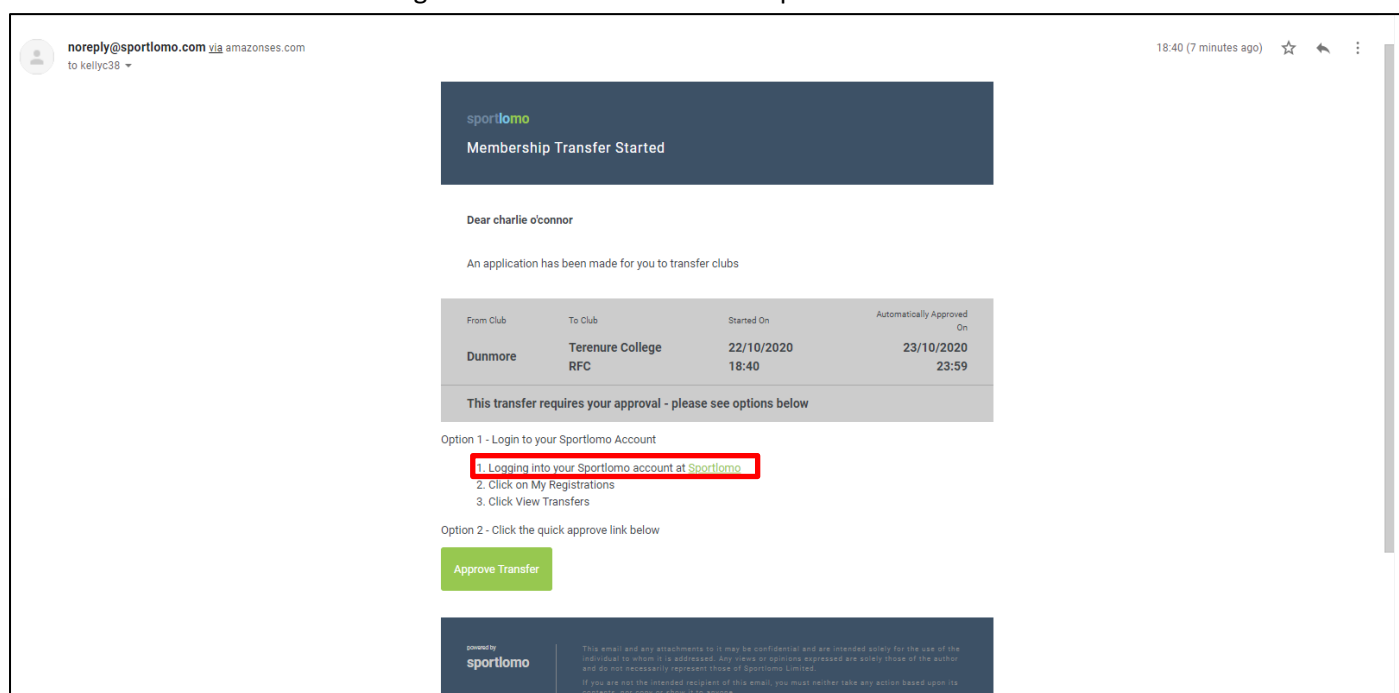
noreply@sportlomo.com via amazonses.com
to kellyc38

18:40 (7 minutes ago)

sportlomo
Membership Transfer Started

Dear charlie o'connor

An application has been made for you to transfer clubs

| From Club | To Club | Started On | Automatically Approved On |
|---|---|---|---|
| Dunmore | Terenure College RFC | 22/10/2020 18:40 | 23/10/2020 23:59 |

This transfer requires your approval - please see options below

Option 1 - Login to your Sportlomo Account

1. Logging into your Sportlomo account at Sportlomo
2. Click on My Registrations
3. Click View Transfers

Option 2 - Click the quick approve link below

Approve Transfer

powered by
sportlomo

This email and any attachments to it may be confidential and are intended solely for the use of the individual to whom it is addressed. Any views or opinions expressed are solely those of the author and do not necessarily represent those of Sportlomo Limited.

If you are not the intended recipient of this email, you must neither take any action based upon its contents, nor copy or show it to anyone.